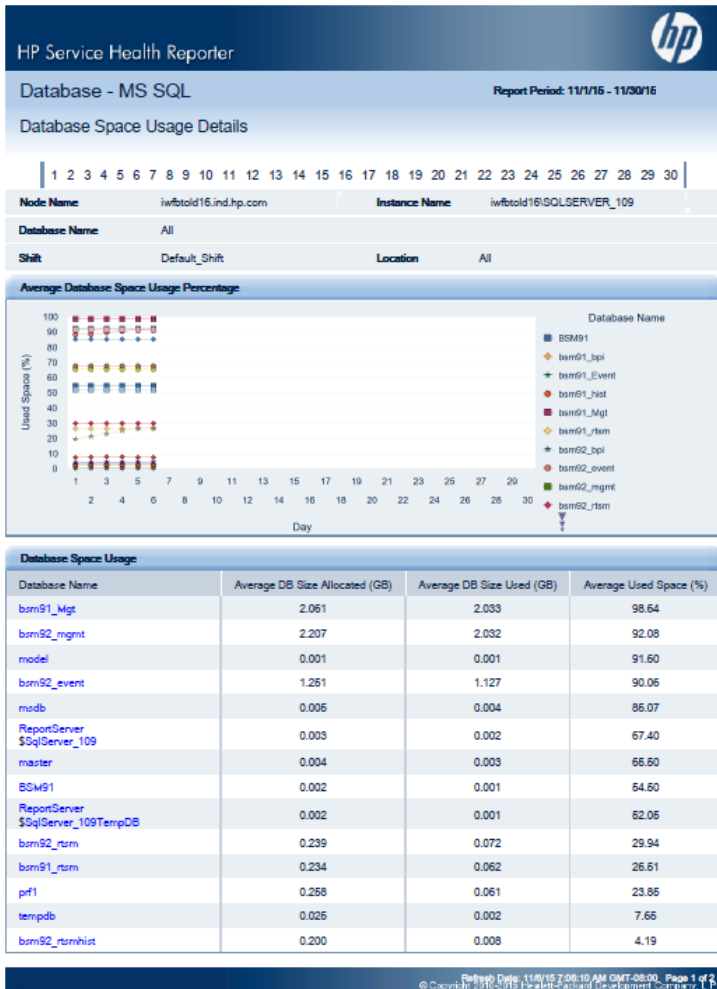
HP Service Health Reporter

Database - MS SQL

Report Period: 11/1/15 - 11/30/15

Database Space Usage Details

1 2 3 4 5 6 7 8 9 10 11 12 13 14 15 16 17 18 19 20 21 22 23 24 25 26 27 28 29 30

Node Name iwfbtold16.ind.hp.com Instance Name iwfbtold16\SQLSERVER_109

Database Name All

Shift Default_Shift Location All

Average Database Space Usage Percentage

100 90 80 70 60 50 40 30 20 10 0

Used Space (%)

1 3 5 7 9 11 13 15 17 19 21 23 25 27 29
2 4 6 8 10 12 14 16 18 20 22 24 26 28 30

Day

Database Name
BSM91
bsm91_bpi
bsm91_Event
bsm91_hist
bsm91_Mgt
bsm91_rtsm
bsm92_bpi
bsm92_event
bsm92_mgmt
bsm92_rtsm

Database Space Usage

| Database Name | Average DB Size Allocated (GB) | Average DB Size Used (GB) | Average Used Space (%) |
|---|---|---|---|
| bsm91_Mgt | 2.061 | 2.033 | 98.64 |
| bsm92_mgmt | 2.207 | 2.032 | 92.08 |
| model | 0.001 | 0.001 | 91.60 |
| bsm92_event | 1.251 | 1.127 | 90.06 |
| msdb | 0.005 | 0.004 | 86.07 |
| ReportServer $SqlServer_109 | 0.003 | 0.002 | 67.40 |
| master | 0.004 | 0.003 | 66.50 |
| BSM91 | 0.002 | 0.001 | 54.50 |
| ReportServer $SqlServer_109TempDB | 0.002 | 0.001 | 52.05 |
| bsm92_rtsm | 0.239 | 0.072 | 29.94 |
| bsm91_rtsm | 0.234 | 0.062 | 26.51 |
| prf1 | 0.258 | 0.061 | 23.85 |
| tempdb | 0.025 | 0.002 | 7.66 |
| bsm92_rtsmhist | 0.200 | 0.008 | 4.19 |

Refresh Date: 11/6/15 7:06:10 AM GMT-08:00 Page 1 of 2
© Copyright 2010-2015 Hewlett-Packard Development Company, L.P.